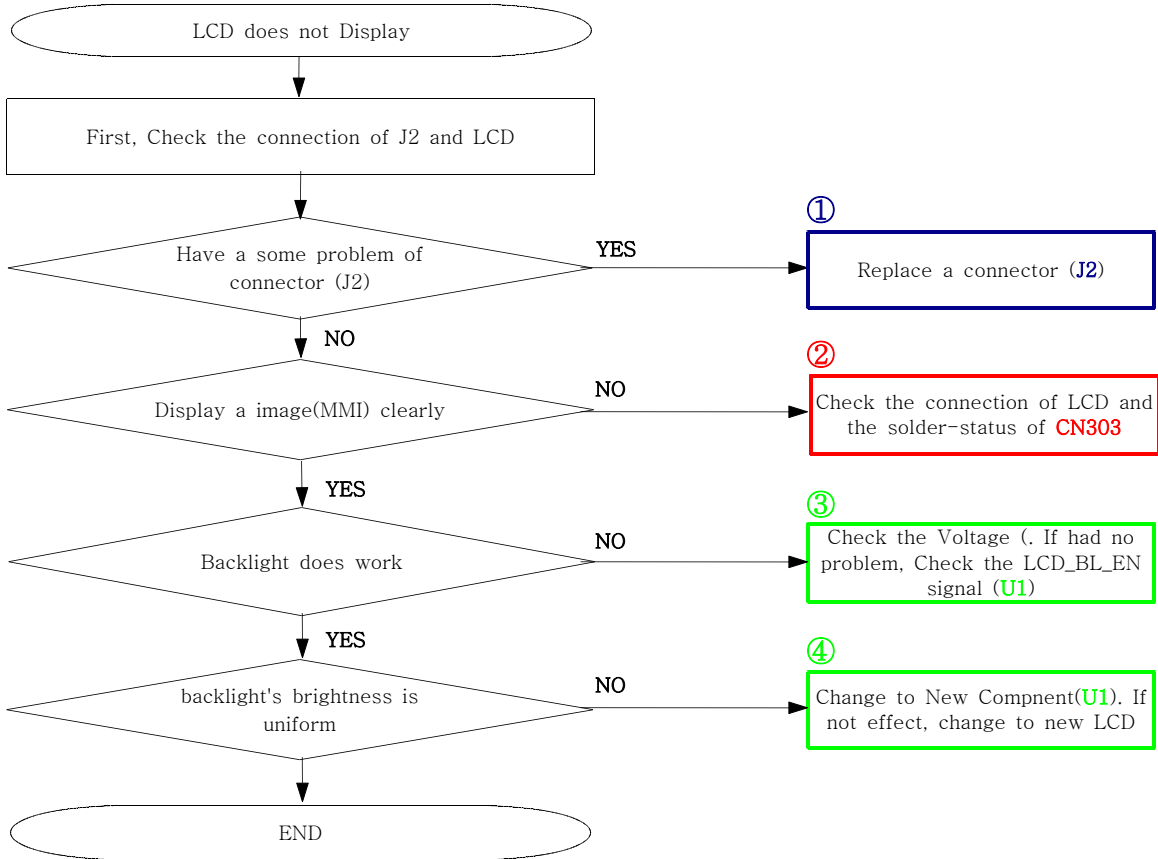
LCD does not Display

First, Check the connection of J2 and LCD

Have a some problem of connector (J2)

YES

①

Replace a connector (J2)

NO

Display a image(MMI) clearly

NO

②

Check the connection of LCD and the solder-status of CN303

YES

Backlight does work

NO

③

Check the Voltage (. If had no problem, Check the LCD_BL_EN signal (U1)

YES

backlight's brightness is uniform

NO

④

Change to New Compnent(U1). If not effect, change to new LCD

END